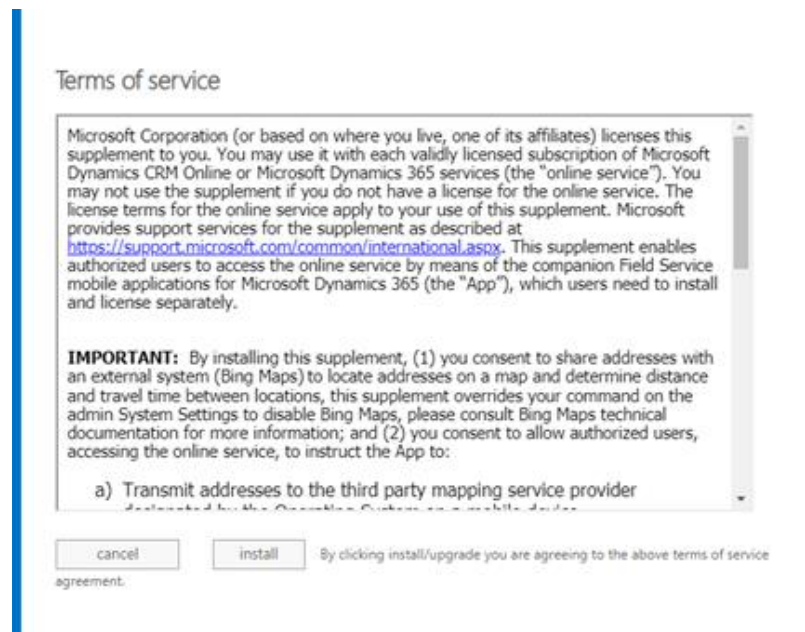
Terms of service

Microsoft Corporation (or based on where you live, one of its affiliates) licenses this supplement to you. You may use it with each validly licensed subscription of Microsoft Dynamics CRM Online or Microsoft Dynamics 365 services (the "online service"). You may not use the supplement if you do not have a license for the online service. The license terms for the online service apply to your use of this supplement. Microsoft provides support services for the supplement as described at https://support.microsoft.com/common/international.aspx. This supplement enables authorized users to access the online service by means of the companion Field Service mobile applications for Microsoft Dynamics 365 (the "App"), which users need to install and license separately.

IMPORTANT: By installing this supplement, (1) you consent to share addresses with an external system (Bing Maps) to locate addresses on a map and determine distance and travel time between locations, this supplement overrides your command on the admin System Settings to disable Bing Maps, please consult Bing Maps technical documentation for more information; and (2) you consent to allow authorized users, accessing the online service, to instruct the App to:

a) Transmit addresses to the third party mapping service provider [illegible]

cancel

install

By clicking install/upgrade you are agreeing to the above terms of service agreement.